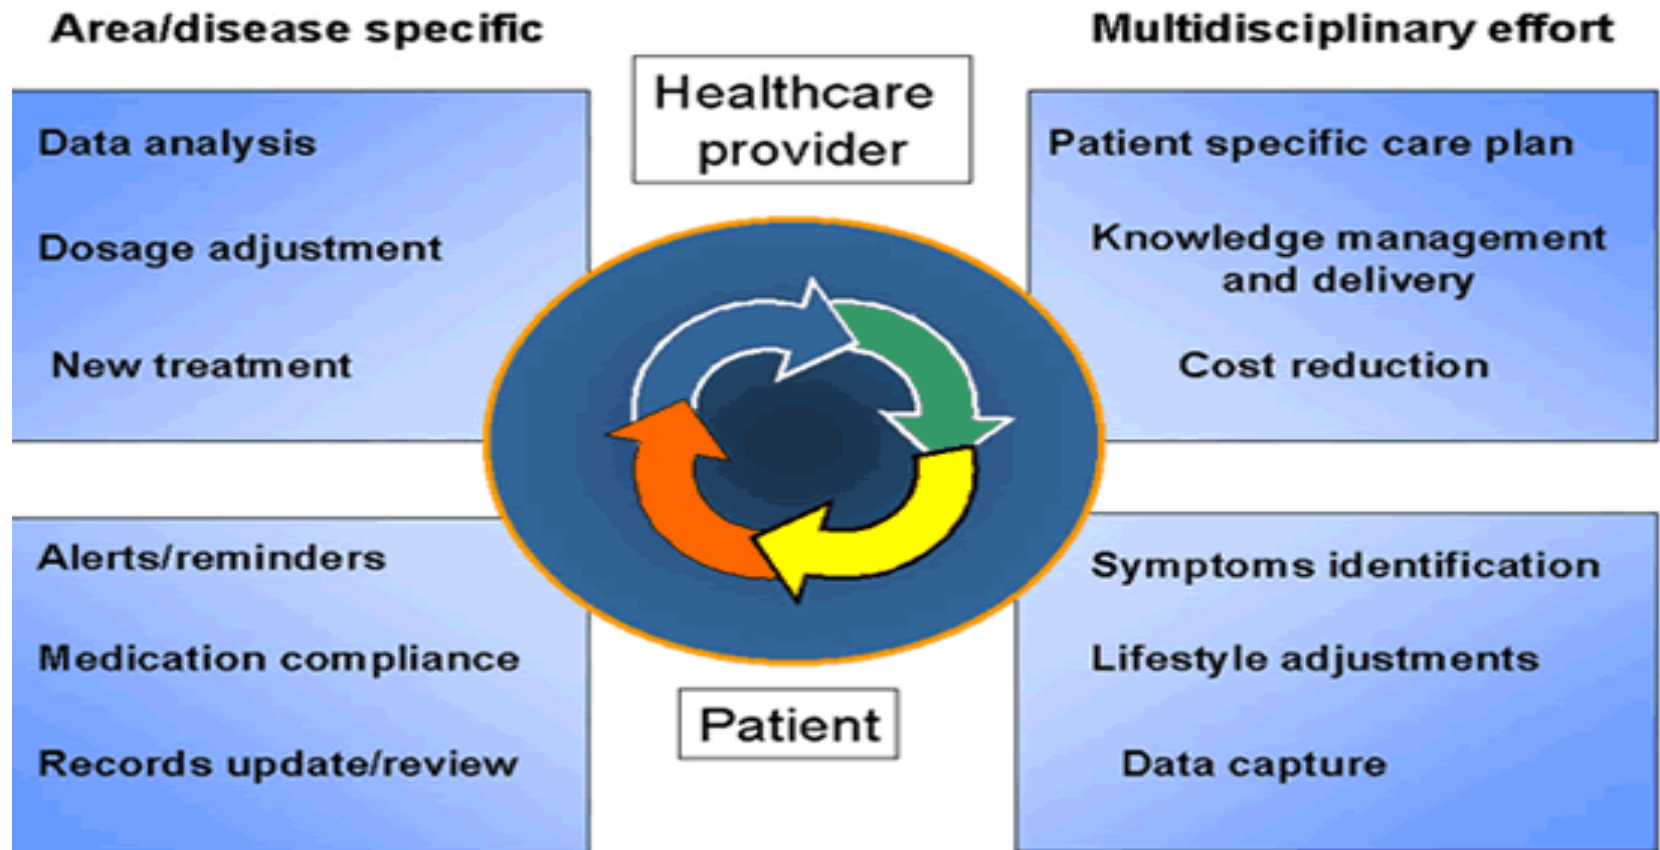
Area/disease specific

Multidisciplinary effort

Healthcare provider

Data analysis

Dosage adjustment

New treatment

Patient specific care plan

Knowledge management and delivery

Cost reduction

Alerts/reminders

Medication compliance

Records update/review

Symptoms identification

Lifestyle adjustments

Data capture

Patient